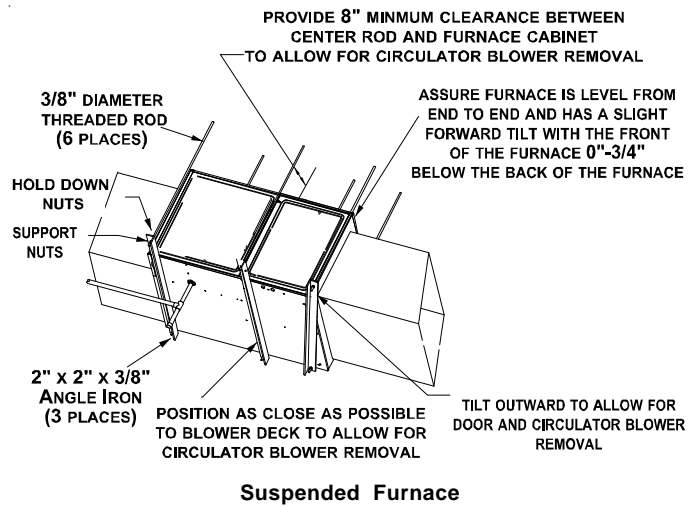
PROVIDE 8" MINMUM CLEARANCE BETWEEN CENTER ROD AND FURNACE CABINET TO ALLOW FOR CIRCULATOR BLOWER REMOVAL

3/8" DIAMETER THREADED ROD (6 PLACES)

ASSURE FURNACE IS LEVEL FROM END TO END AND HAS A SLIGHT FORWARD TILT WITH THE FRONT OF THE FURNACE 0"-3/4" BELOW THE BACK OF THE FURNACE

HOLD DOWN NUTS

SUPPORT NUTS

2" X 2" X 3/8" ANGLE IRON (3 PLACES)

POSITION AS CLOSE AS POSSIBLE TO BLOWER DECK TO ALLOW FOR CIRCULATOR BLOWER REMOVAL

TILT OUTWARD TO ALLOW FOR DOOR AND CIRCULATOR BLOWER REMOVAL

Suspended Furnace